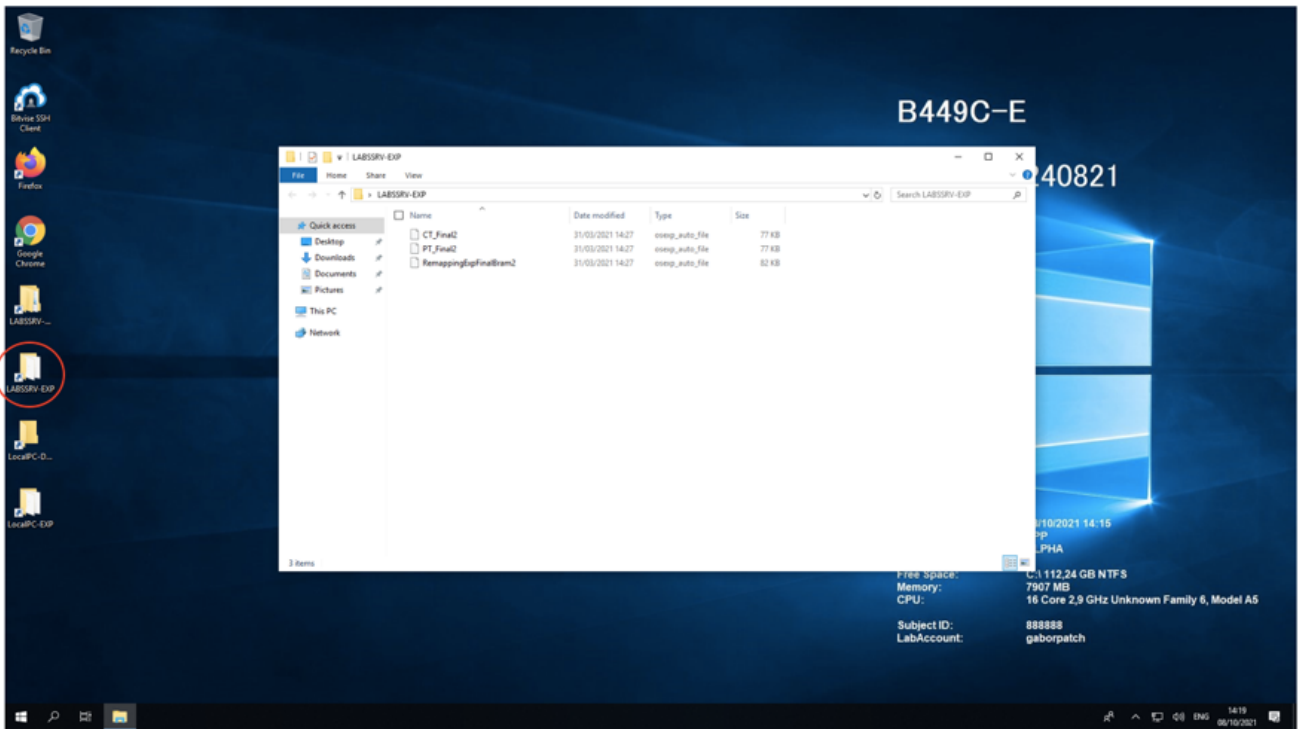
Recycle Bin

Bitvise SSH Client

Firefox

Google Chrome

LABSSRV-...

LABSSRV-EXP

LocalPC-D...

LocalPC-EXP

B449C-E

240821

LABSSRV-EXP

File Home Share View

> LABSSRV-EXP

Search LABSSRV-EXP

Quick access
Desktop
Downloads
Documents
Pictures
This PC
Network

| Name | Date modified | Type | Size |
|---|---|---|---|
| CT_Final2 | 31/03/2021 14:27 | osexp_auto_file | 77 KB |
| PT_Final2 | 31/03/2021 14:27 | osexp_auto_file | 77 KB |
| RemappingExpFinalBram2 | 31/03/2021 14:27 | osexp_auto_file | 82 KB |

3 items

8/10/2021 14:15
PP
LPHA

Free Space: C:\ 112,24 GB NTFS
Memory: 7907 MB
CPU: 16 Core 2,9 GHz Unknown Family 6, Model A5

Subject ID: 888888
LabAccount: gaborpatch

ENG 14:19 08/10/2021